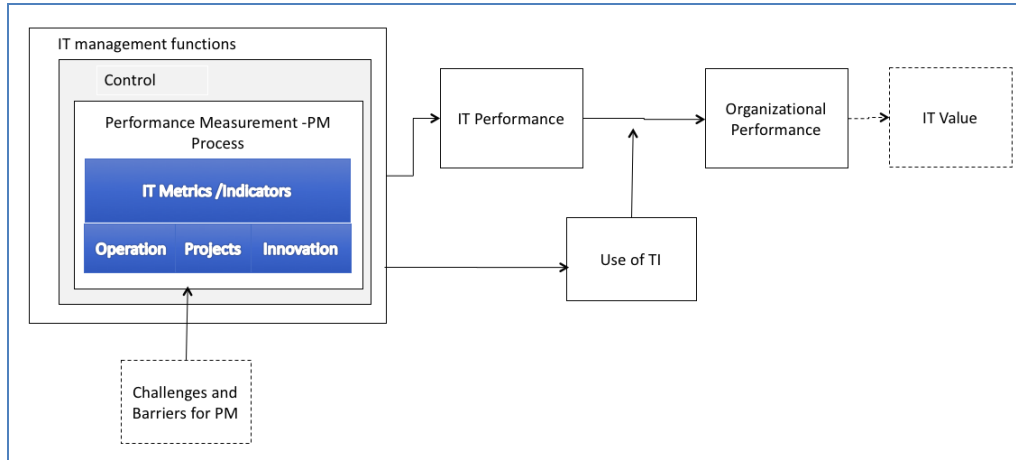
IT management functions

Control

Performance Measurement -PM Process

IT Metrics /Indicators

Operation

Projects

Innovation

IT Performance

Organizational Performance

IT Value

Use of TI

Challenges and Barriers for PM